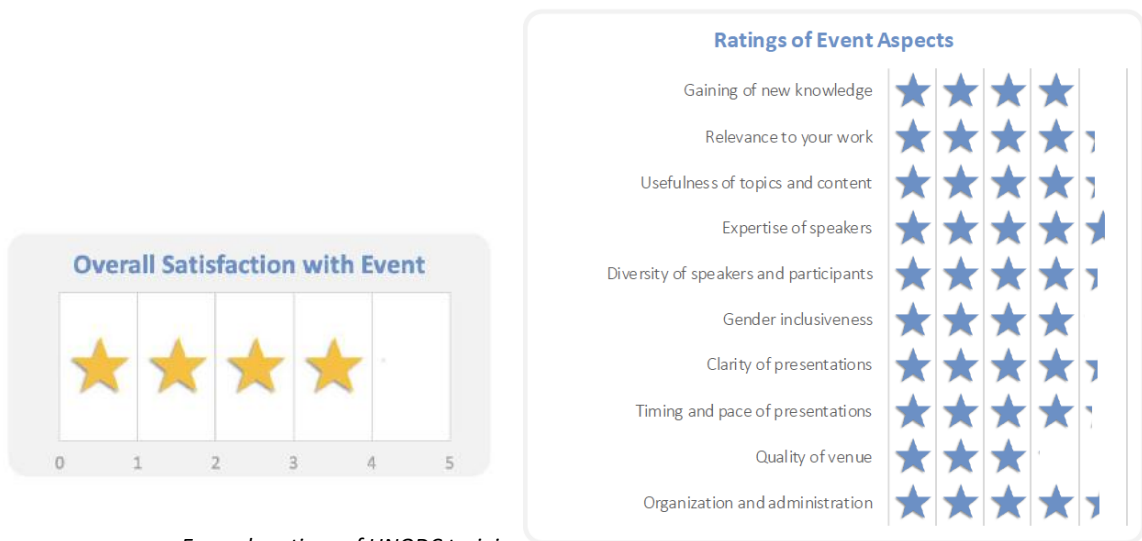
Overall Satisfaction with Event

0 1 2 3 4 5

Ratings of Event Aspects

Gaining of new knowledge
Relevance to your work
Usefulness of topics and content
Expertise of speakers
Diversity of speakers and participants
Gender inclusiveness
Clarity of presentations
Timing and pace of presentations
Quality of venue
Organization and administration

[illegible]